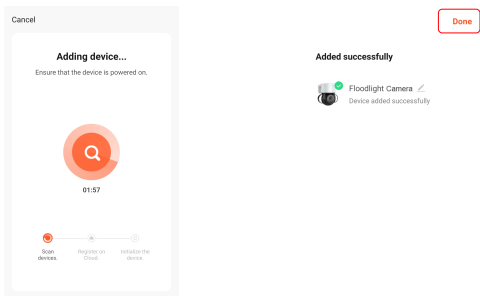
Cancel

Adding device...

Ensure that the device is powered on.

01:57

Scan devices.

Register on Cloud.

Initialize the device.

Done

Added successfully

Floodlight Camera

Device added successfully